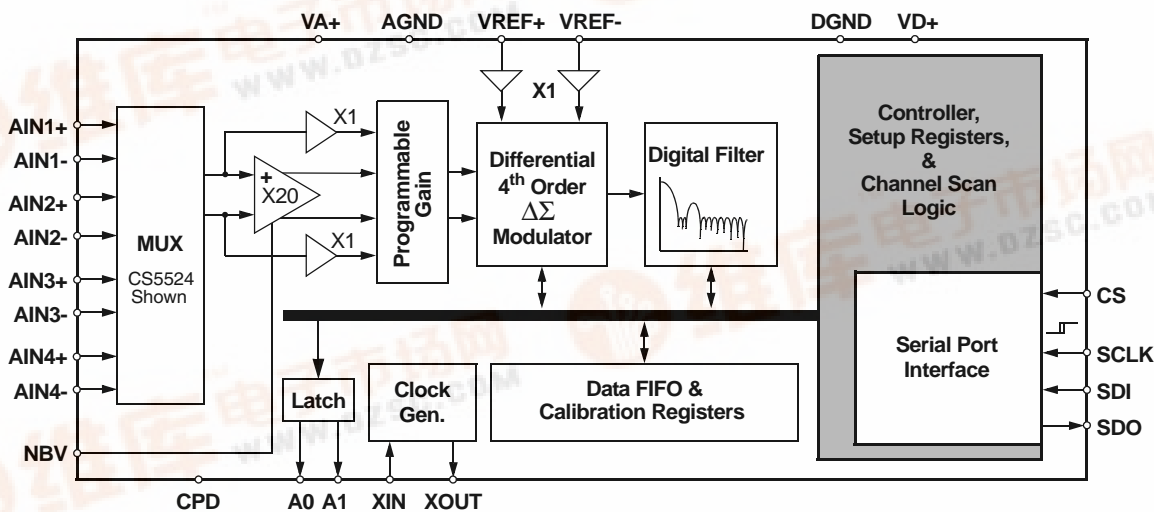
VA+ AGND VREF+ VREF- DGND VD+

AIN1+
AIN1-
AIN2+
AIN2-
AIN3+
AIN3-
AIN4+
AIN4-
NBV

MUX
CS5524 Shown

X1
+
X20
X1

Programmable Gain

X1

Differential $4^{th}$ Order $\Delta\Sigma$ Modulator

Digital Filter

Controller, Setup Registers, & Channel Scan Logic

Serial Port Interface

CS
SCLK
SDI
SDO

Latch

Clock Gen.

Data FIFO & Calibration Registers

CPD A0 A1 XIN XOUT

www.dzsc.com
www.dzsc.com
www.dzsc.com